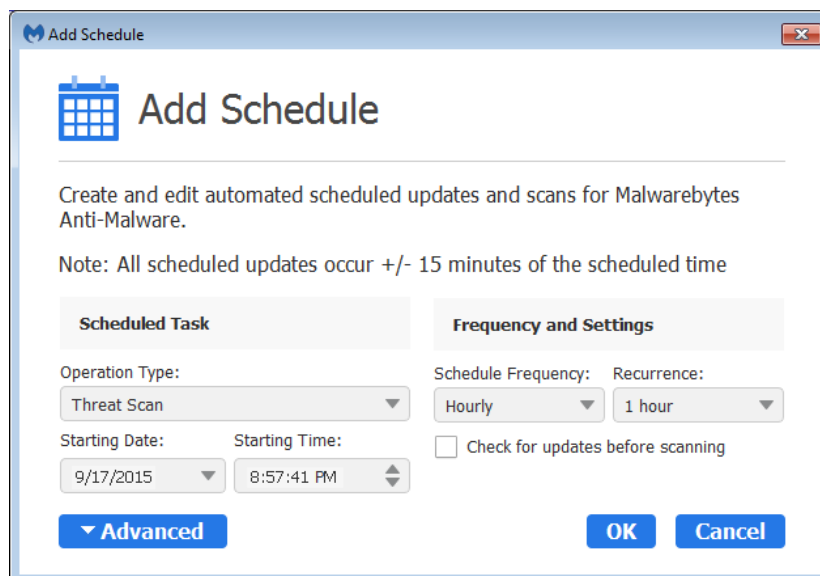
Add Schedule

Add Schedule

Create and edit automated scheduled updates and scans for Malwarebytes Anti-Malware.

Note: All scheduled updates occur +/- 15 minutes of the scheduled time

Scheduled Task

Operation Type:
Threat Scan

Starting Date:
9/17/2015

Starting Time:
8:57:41 PM

Frequency and Settings

Schedule Frequency:
Hourly

Recurrence:
1 hour

Check for updates before scanning

Advanced

OK

Cancel